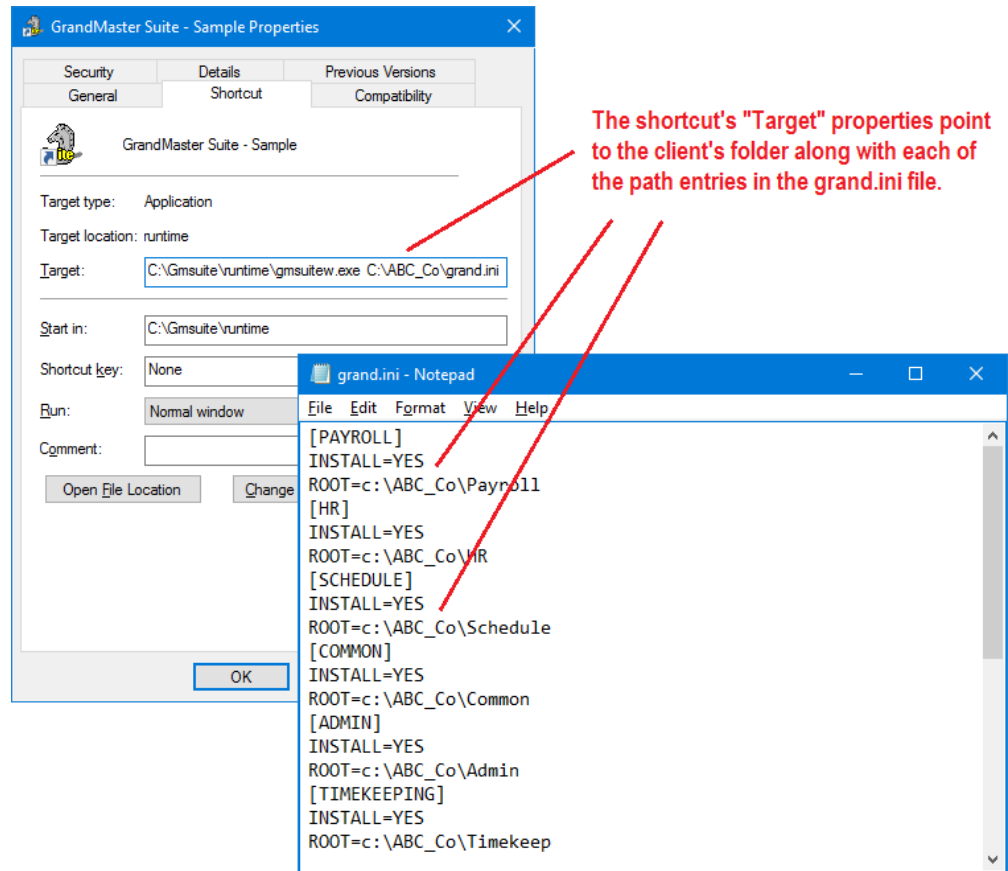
GrandMaster Suite - Sample Properties

Security
Details
Previous Versions
General
Shortcut
Compatibility

GrandMaster Suite - Sample

Target type: Application
Target location: runtime
Target: C:\Gmsuite\runtime\gmsuitew.exe C:\ABC_Co\grand.ini

Start in: C:\Gmsuite\runtime
Shortcut key: None
Run: Normal window
Comment:
Open File Location
Change
OK

The shortcut's "Target" properties point to the client's folder along with each of the path entries in the grand.ini file.

grand.ini - Notepad
File Edit Format View Help
[PAYROLL]
INSTALL=YES
ROOT=c:\ABC_Co\Payroll
[HR]
INSTALL=YES
ROOT=c:\ABC_Co\HR
[SCHEDULE]
INSTALL=YES
ROOT=c:\ABC_Co\Schedule
[COMMON]
INSTALL=YES
ROOT=c:\ABC_Co\Common
[ADMIN]
INSTALL=YES
ROOT=c:\ABC_Co\Admin
[TIMEKEEPING]
INSTALL=YES
ROOT=c:\ABC_Co\Timekeep